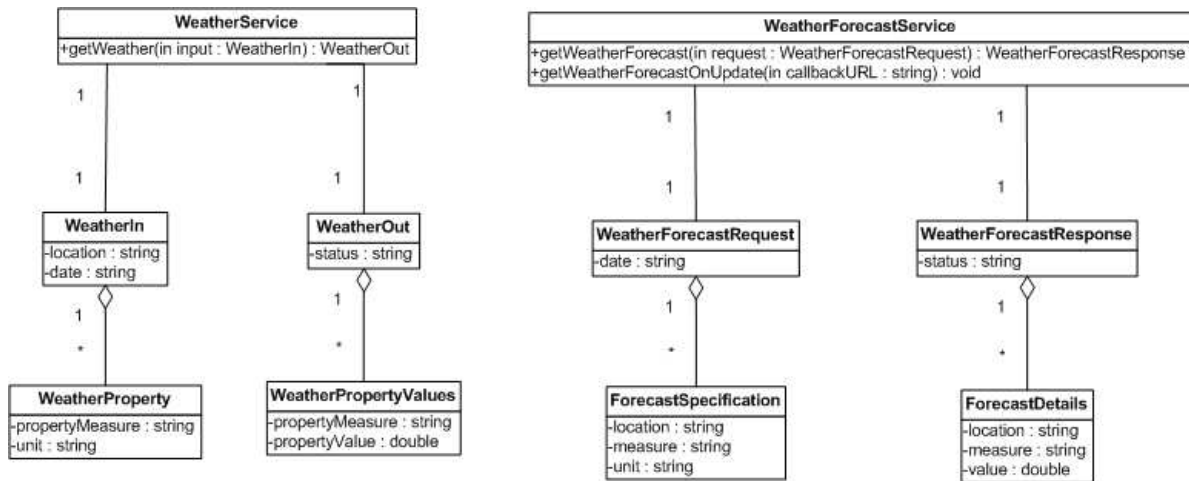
WeatherService
+getWeather(in input : WeatherIn) : WeatherOut

1
1
1
1

WeatherIn
-location : string
-date : string

1
*

WeatherProperty
-propertyMeasure : string
-unit : string

WeatherOut
-status : string

1
*

WeatherPropertyValues
-propertyMeasure : string
-propertyValue : double

WeatherForecastService
+getWeatherForecast(in request : WeatherForecastRequest) : WeatherForecastResponse
+getWeatherForecastOnUpdate(in callbackURL : string) : void

1
1
1
1

WeatherForecastRequest
-date : string

1
*

ForecastSpecification
-location : string
-measure : string
-unit : string

WeatherForecastResponse
-status : string

1
*

ForecastDetails
-location : string
-measure : string
-value : double